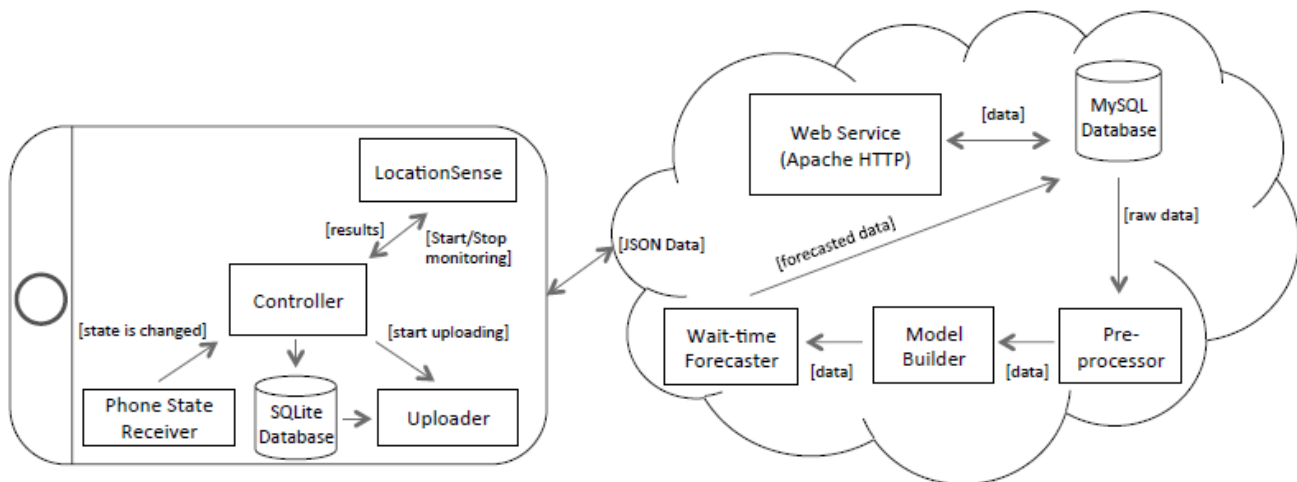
LocationSense

[results]

[Start/Stop monitoring]

Controller

[state is changed]

[start uploading]

Phone State Receiver

SQLite Database

Uploader

[JSON Data]

Web Service (Apache HTTP)

[data]

MySQL Database

[raw data]

[forecasted data]

Wait-time Forecaster

[data]

Model Builder

[data]

Pre-processor